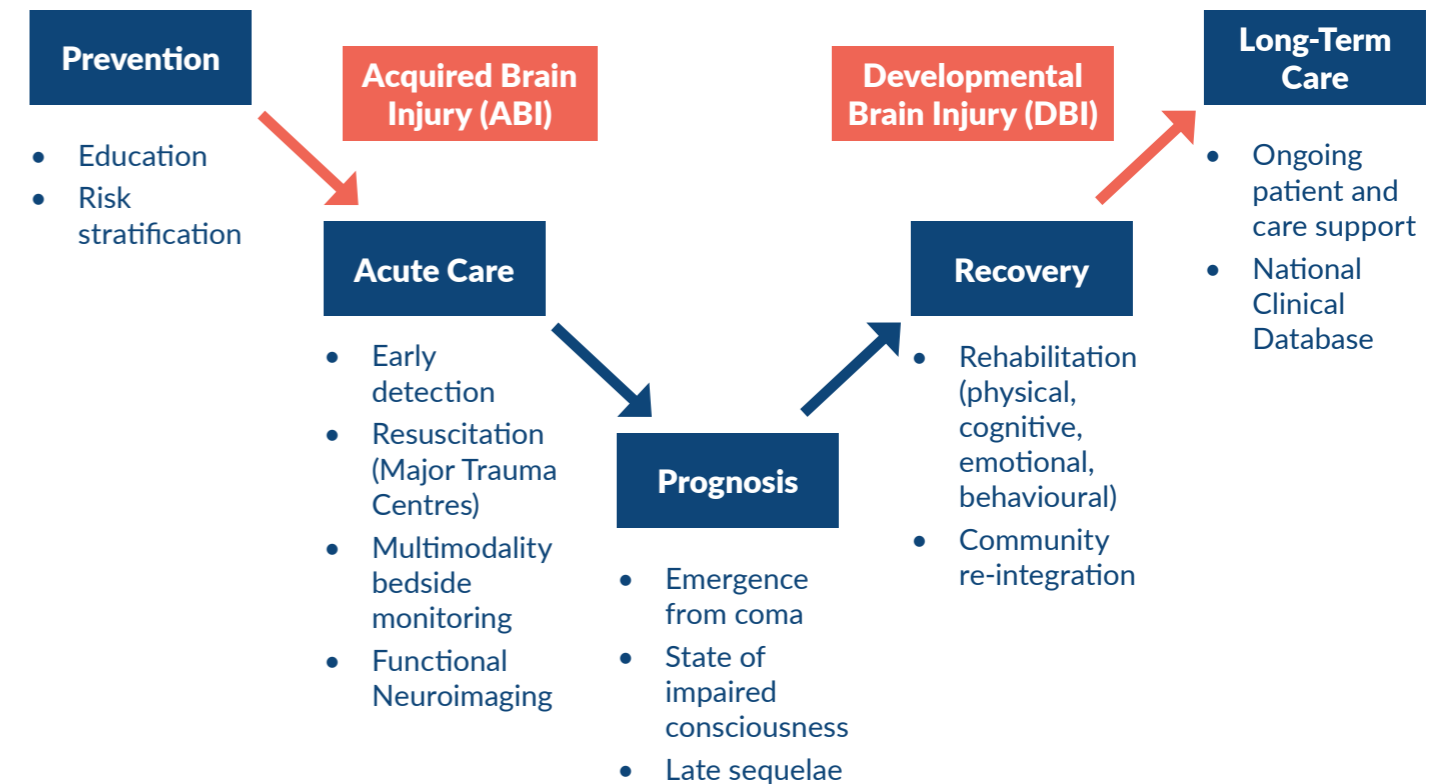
Prevention

- Education
- Risk stratification

Acquired Brain Injury (ABI)

Acute Care

- Early detection
- Resuscitation (Major Trauma Centres)
- Multimodality bedside monitoring
- Functional Neuroimaging

Prognosis

- Emergence from coma
- State of impaired consciousness
- Late sequelae

Recovery

- Rehabilitation (physical, cognitive, emotional, behavioural)
- Community re-integration

Developmental Brain Injury (DBI)

Long-Term Care

- Ongoing patient and care support
- National Clinical Database